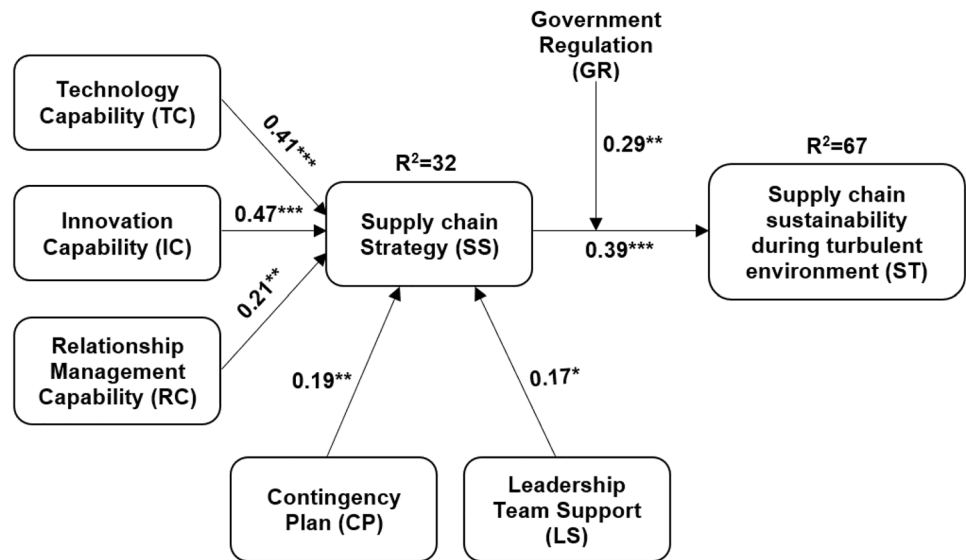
Government Regulation (GR)

Technology Capability (TC)

0.41***

0.29**

$R^2$=32

$R^2$=67

Innovation Capability (IC)

0.47***

Supply chain Strategy (SS)

Supply chain sustainability during turbulent environment (ST)

0.39***

0.21**

Relationship Management Capability (RC)

0.19**

0.17*

Contingency Plan (CP)

Leadership Team Support (LS)